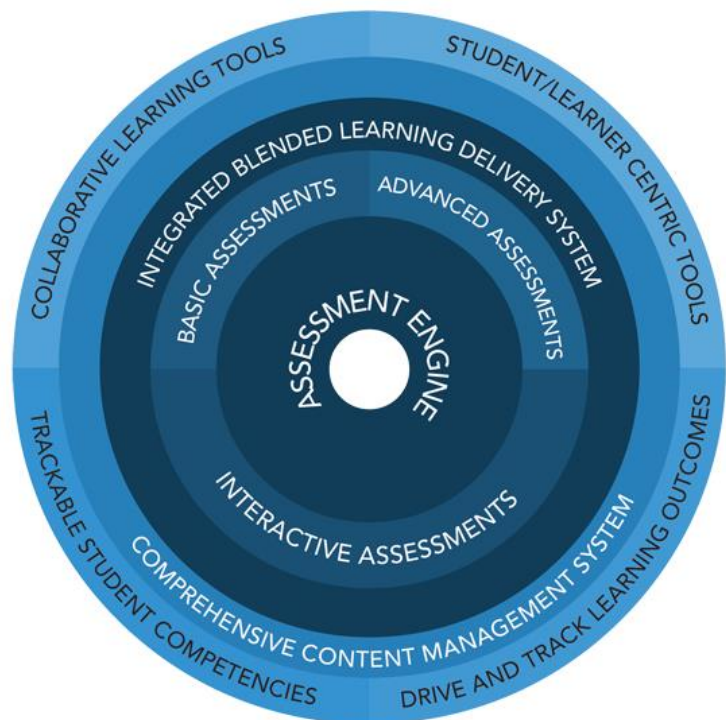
COLLABORATIVE LEARNING TOOLS

STUDENT/LEARNER CENTRIC TOOLS

TRACKABLE STUDENT COMPETENCIES

DRIVE AND TRACK LEARNING OUTCOMES

INTEGRATED BLENDED LEARNING DELIVERY SYSTEM

COMPREHENSIVE CONTENT MANAGEMENT SYSTEM

BASIC ASSESSMENTS

ADVANCED ASSESSMENTS

INTERACTIVE ASSESSMENTS

ASSESSMENT ENGINE